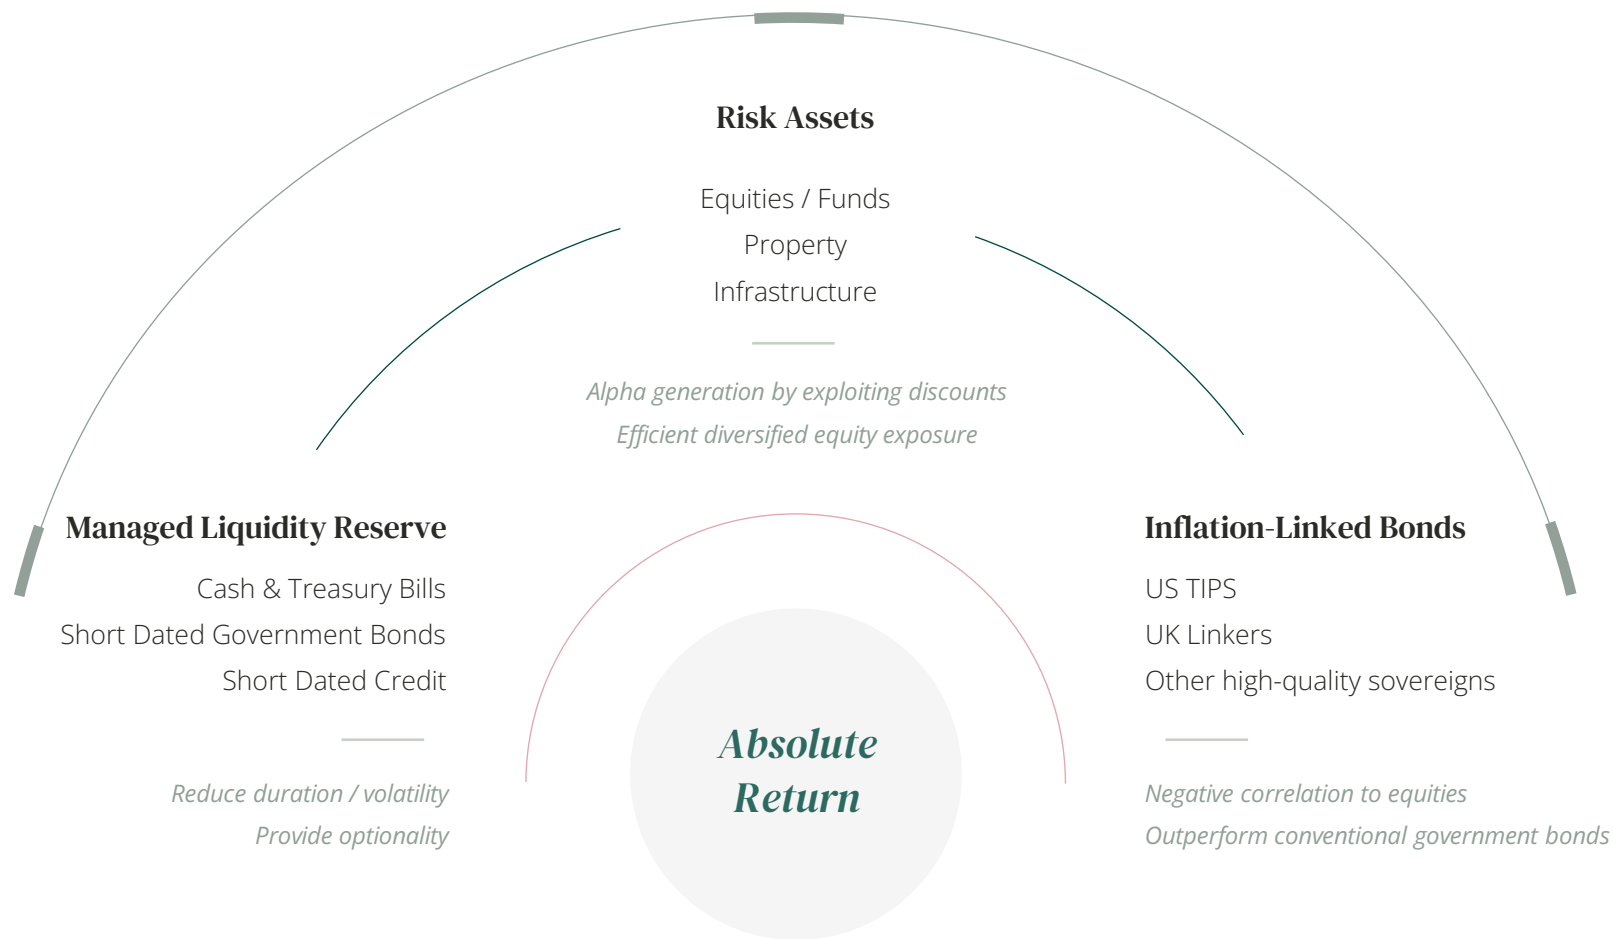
Risk Assets

Equities / Funds
Property
Infrastructure

Alpha generation by exploiting discounts
Efficient diversified equity exposure

Managed Liquidity Reserve

Cash & Treasury Bills
Short Dated Government Bonds
Short Dated Credit

Reduce duration / volatility
Provide optionality

Inflation-Linked Bonds

US TIPS
UK Linkers
Other high-quality sovereigns

Negative correlation to equities
Outperform conventional government bonds

Absolute Return